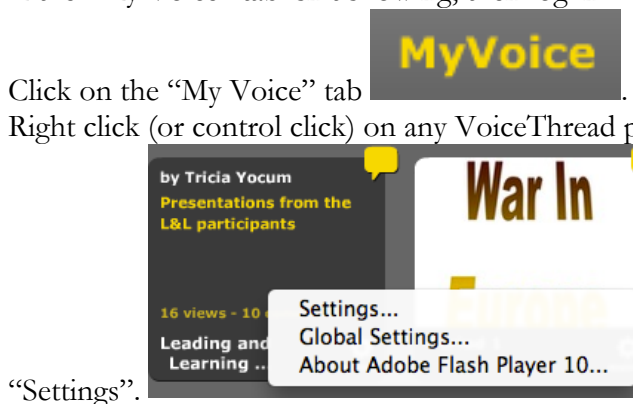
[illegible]

Click on the "My Voice" tab MyVoice.

Right click (or control click) on any VoiceThread p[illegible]

by Tricia Yocum

Presentations from the L&L participants

War In

16 views - 10 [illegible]

Leading and Learning ..

Settings...

Global Settings...

About Adobe Flash Player 10...

"Settings".